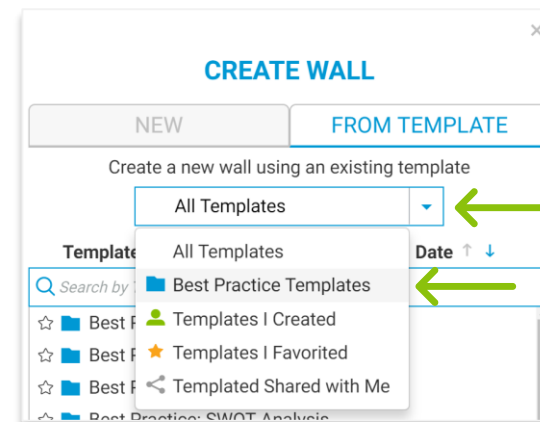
×

CREATE WALL

NEW | FROM TEMPLATE

Create a new wall using an existing template

All Templates

Template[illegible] Date ↑ ↓

Search by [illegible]

All Templates
Best Practice Templates
Templates I Created
Templates I Favorited
Templated Shared with Me

Best P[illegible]
Best P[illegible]
Best P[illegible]
Best Practice: SWOT Analysis